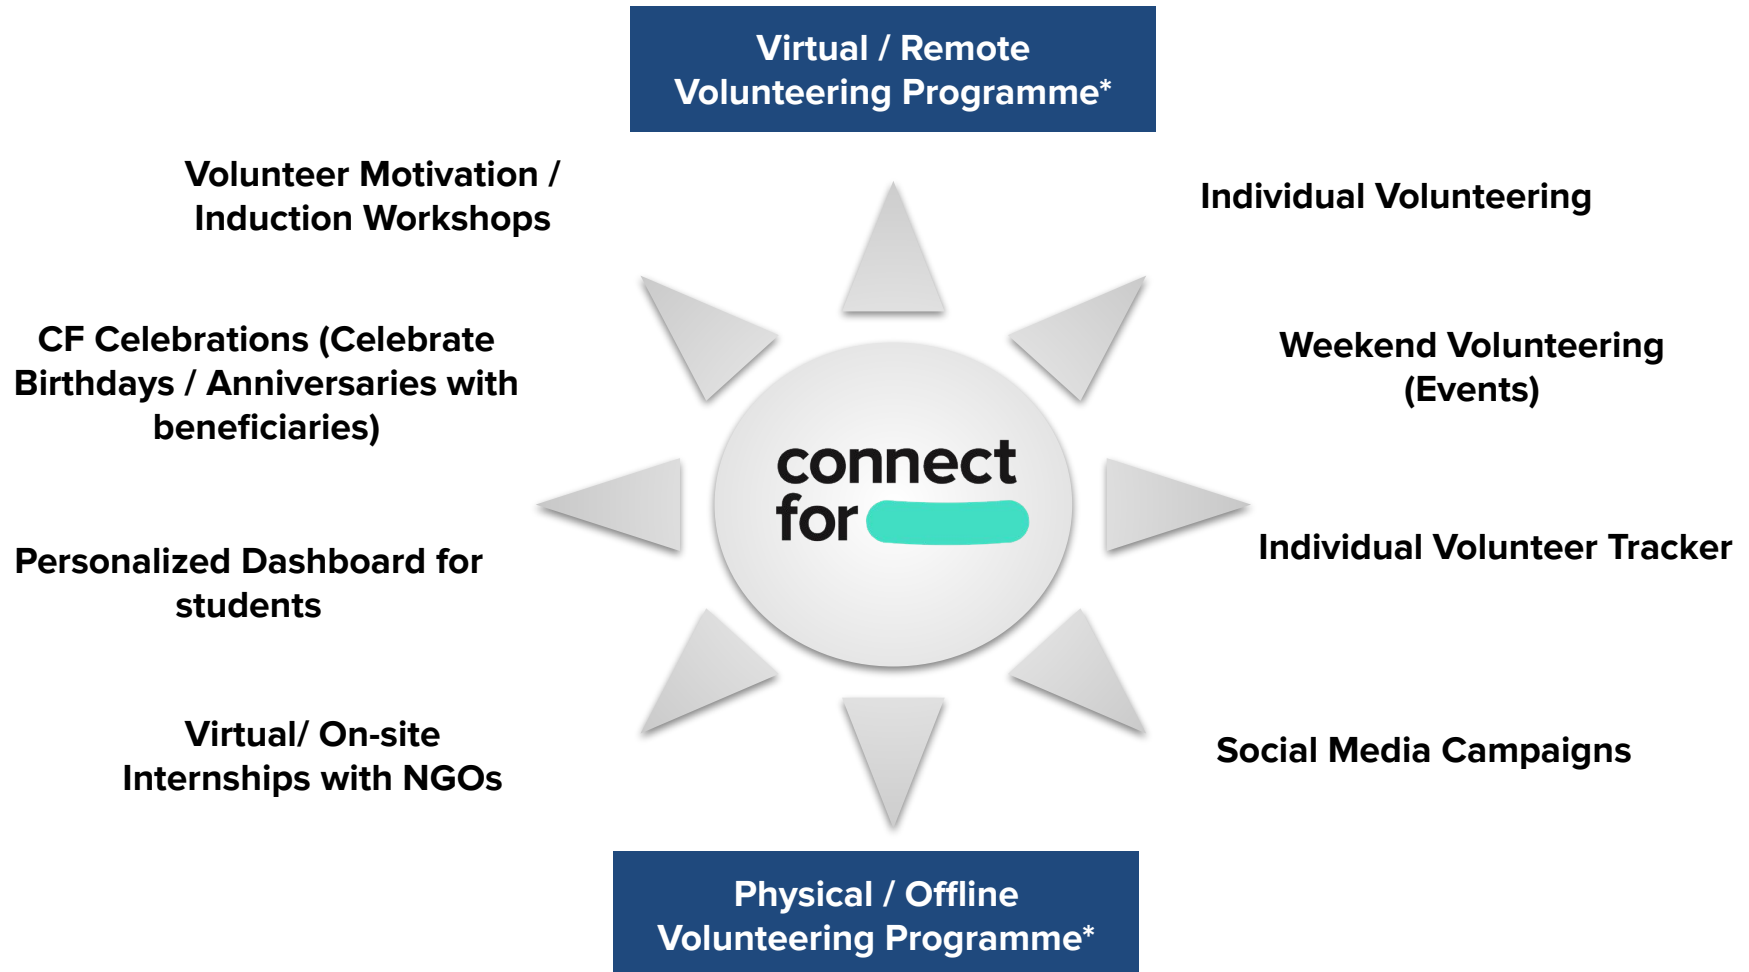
Virtual / Remote Volunteering Programme*

Volunteer Motivation / Induction Workshops

Individual Volunteering

CF Celebrations (Celebrate Birthdays / Anniversaries with beneficiaries)

Weekend Volunteering (Events)

connect for

Personalized Dashboard for students

Individual Volunteer Tracker

Virtual/ On-site Internships with NGOs

Social Media Campaigns

Physical / Offline Volunteering Programme*